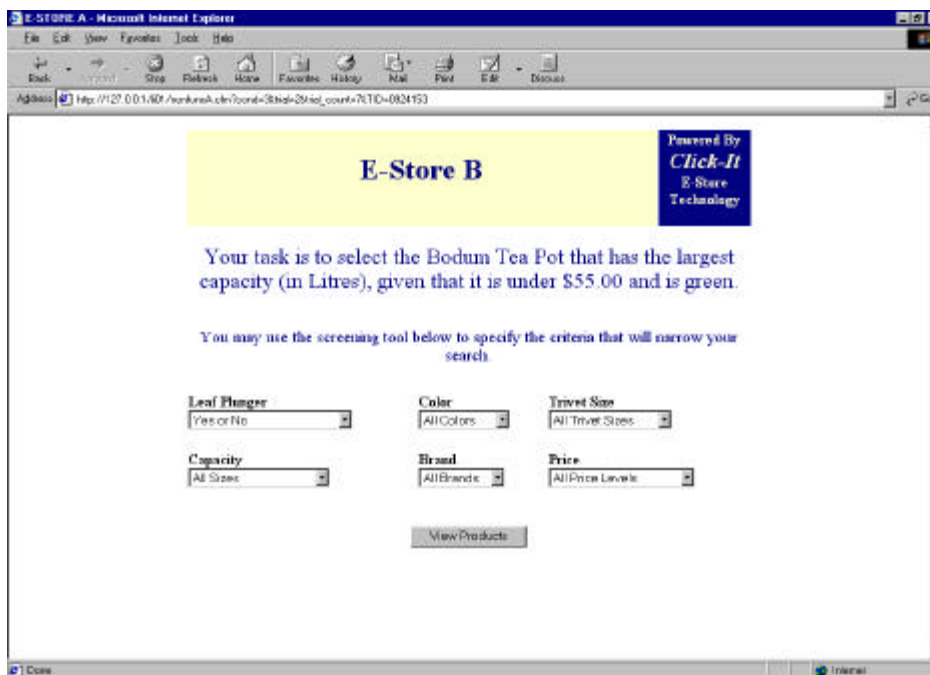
E-STORE A - Microsoft Internet Explorer

File Edit View Favorites Tools Help

Back Forward Stop Refresh Home Favorites History Mail Print Edit Discuss

Address http://127.0.0.1/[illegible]

E-Store B

Powered By Click-It E-Store Technology

Your task is to select the Bodum Tea Pot that has the largest capacity (in Litres), given that it is under $55.00 and is green.

You may use the screening tool below to specify the criteria that will narrow your search.

Leaf Plunger
Yes or No

Color
All Colors

Trivet Size
All Trivet Sizes

Capacity
All Sizes

Brand
All Brands

Price
All Price Levels

View Products

Done

Internet